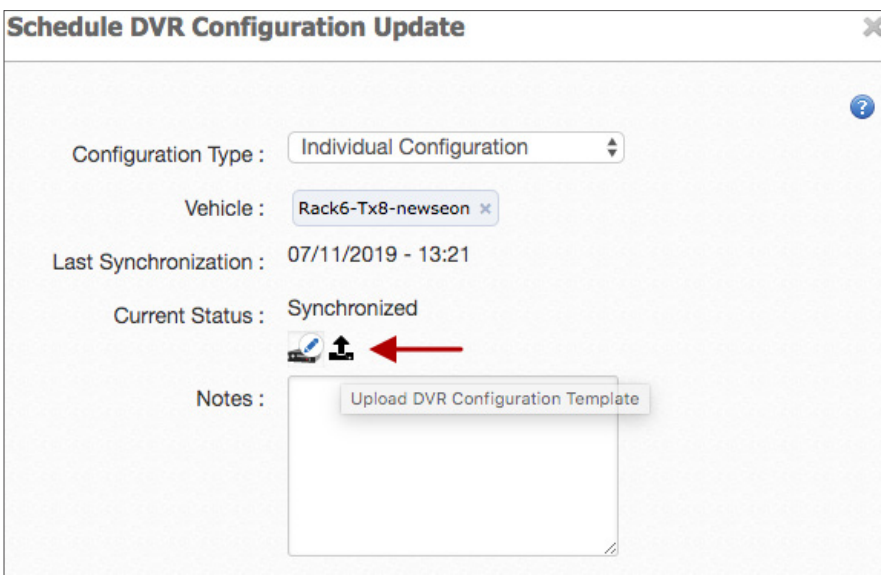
Schedule DVR Configuration Update

Configuration Type : Individual Configuration

Vehicle : Rack6-Tx8-newseon ×

Last Synchronization : 07/11/2019 - 13:21

Current Status : Synchronized

Notes :

Upload DVR Configuration Template